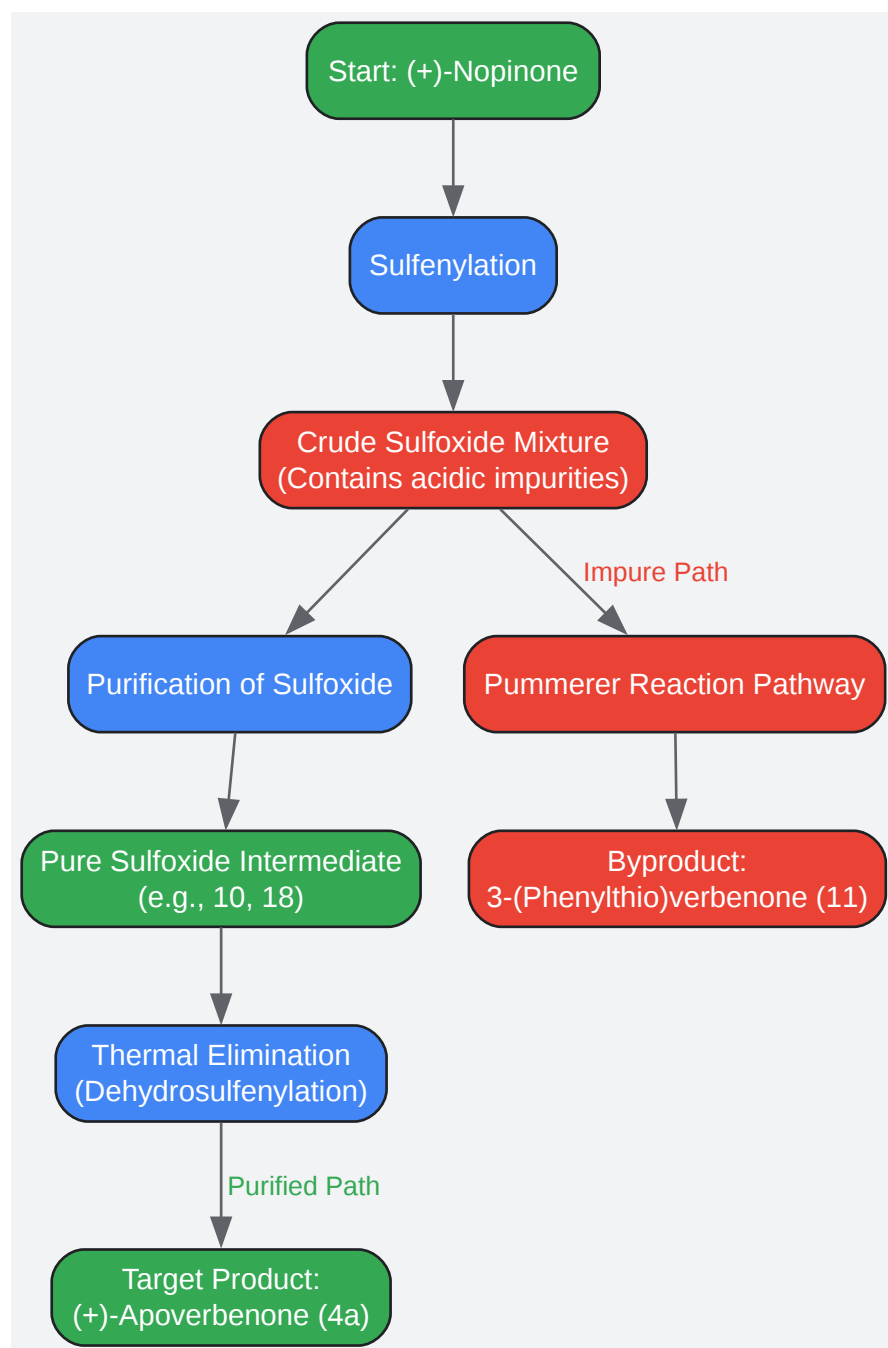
Start: (+)-Nopinone

Sulfenylation

Crude Sulfoxide Mixture
(Contains acidic impurities)

Impure Path

Purification of Sulfoxide

Pummerer Reaction Pathway

Pure Sulfoxide Intermediate
(e.g., 10, 18)

Byproduct:
3-(Phenylthio)verbenone (11)

Thermal Elimination
(Dehydrosulfenylation)

Purified Path

Target Product:
(+)-Apoverbenone (4a)